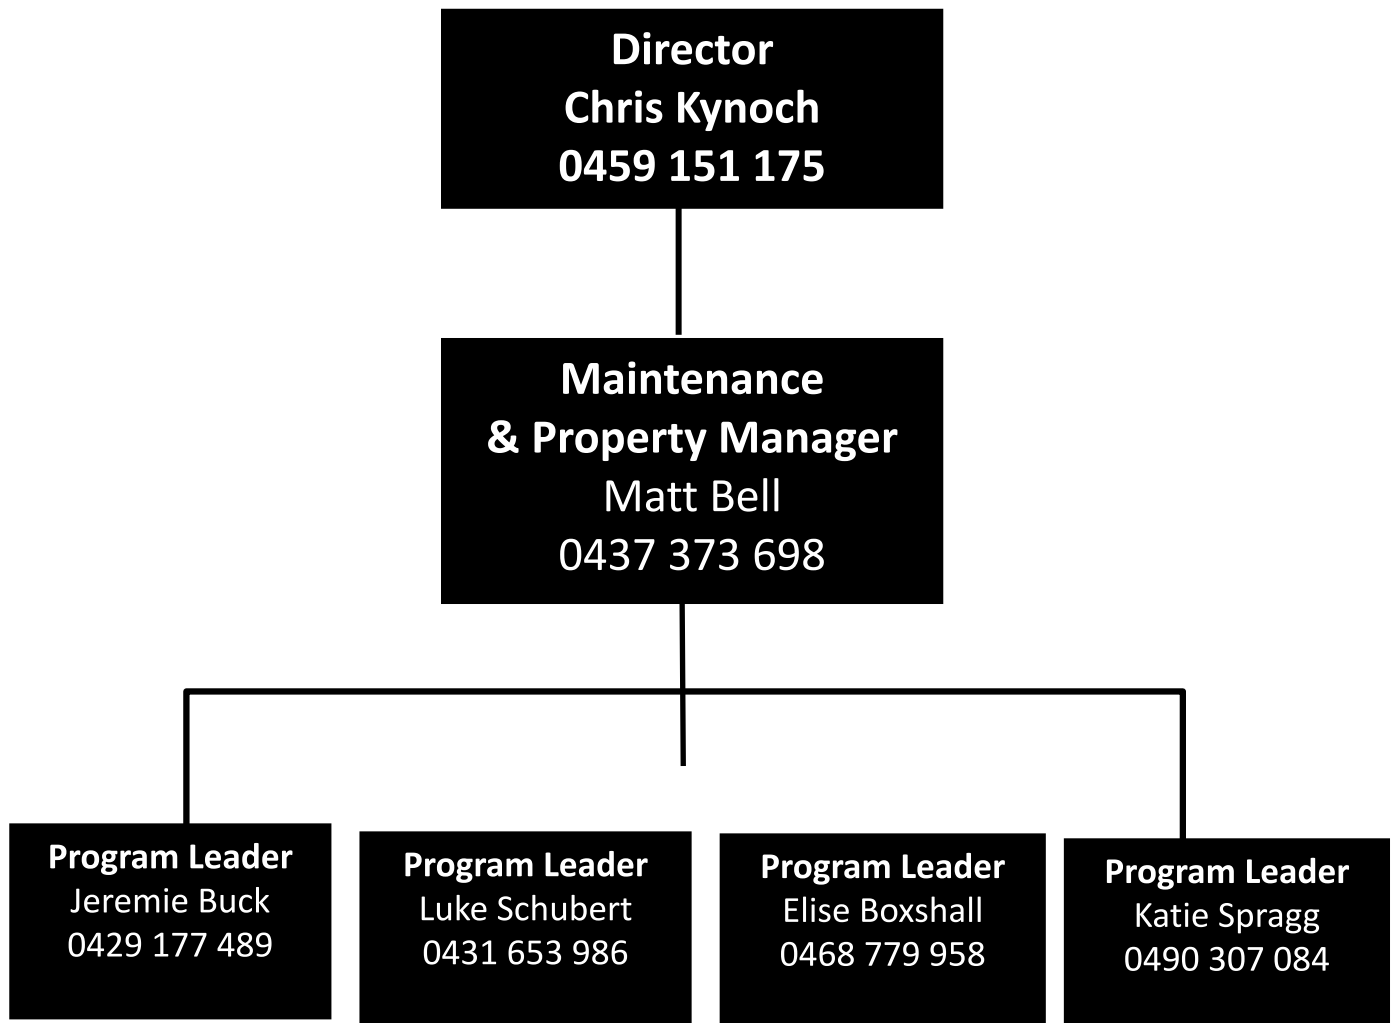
Director
Chris Kynoch
0459 151 175

Maintenance
& Property Manager
Matt Bell
0437 373 698

Program Leader
Jeremie Buck
0429 177 489

Program Leader
Luke Schubert
0431 653 986

Program Leader
Elise Boxshall
0468 779 958

Program Leader
Katie Spragg
0490 307 084